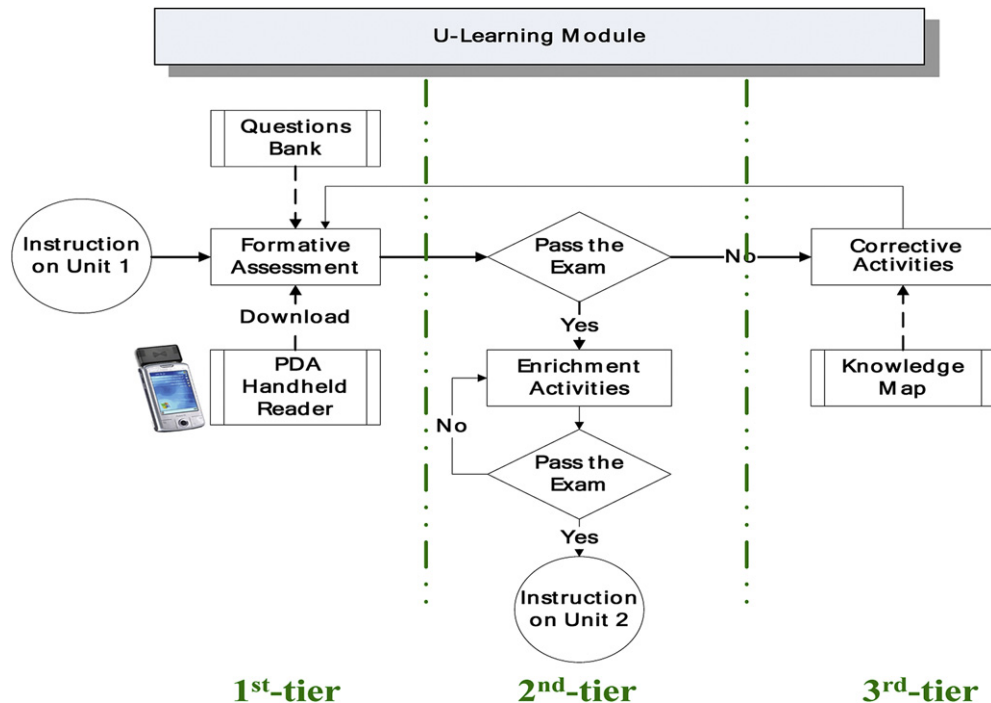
U-Learning Module

Questions Bank

Instruction on Unit 1

Formative Assessment

Download

PDA Handheld Reader

Pass the Exam

No

Corrective Activities

Yes

Enrichment Activities

Knowledge Map

No

Pass the Exam

Yes

Instruction on Unit 2

1st-tier

2nd-tier

3rd-tier